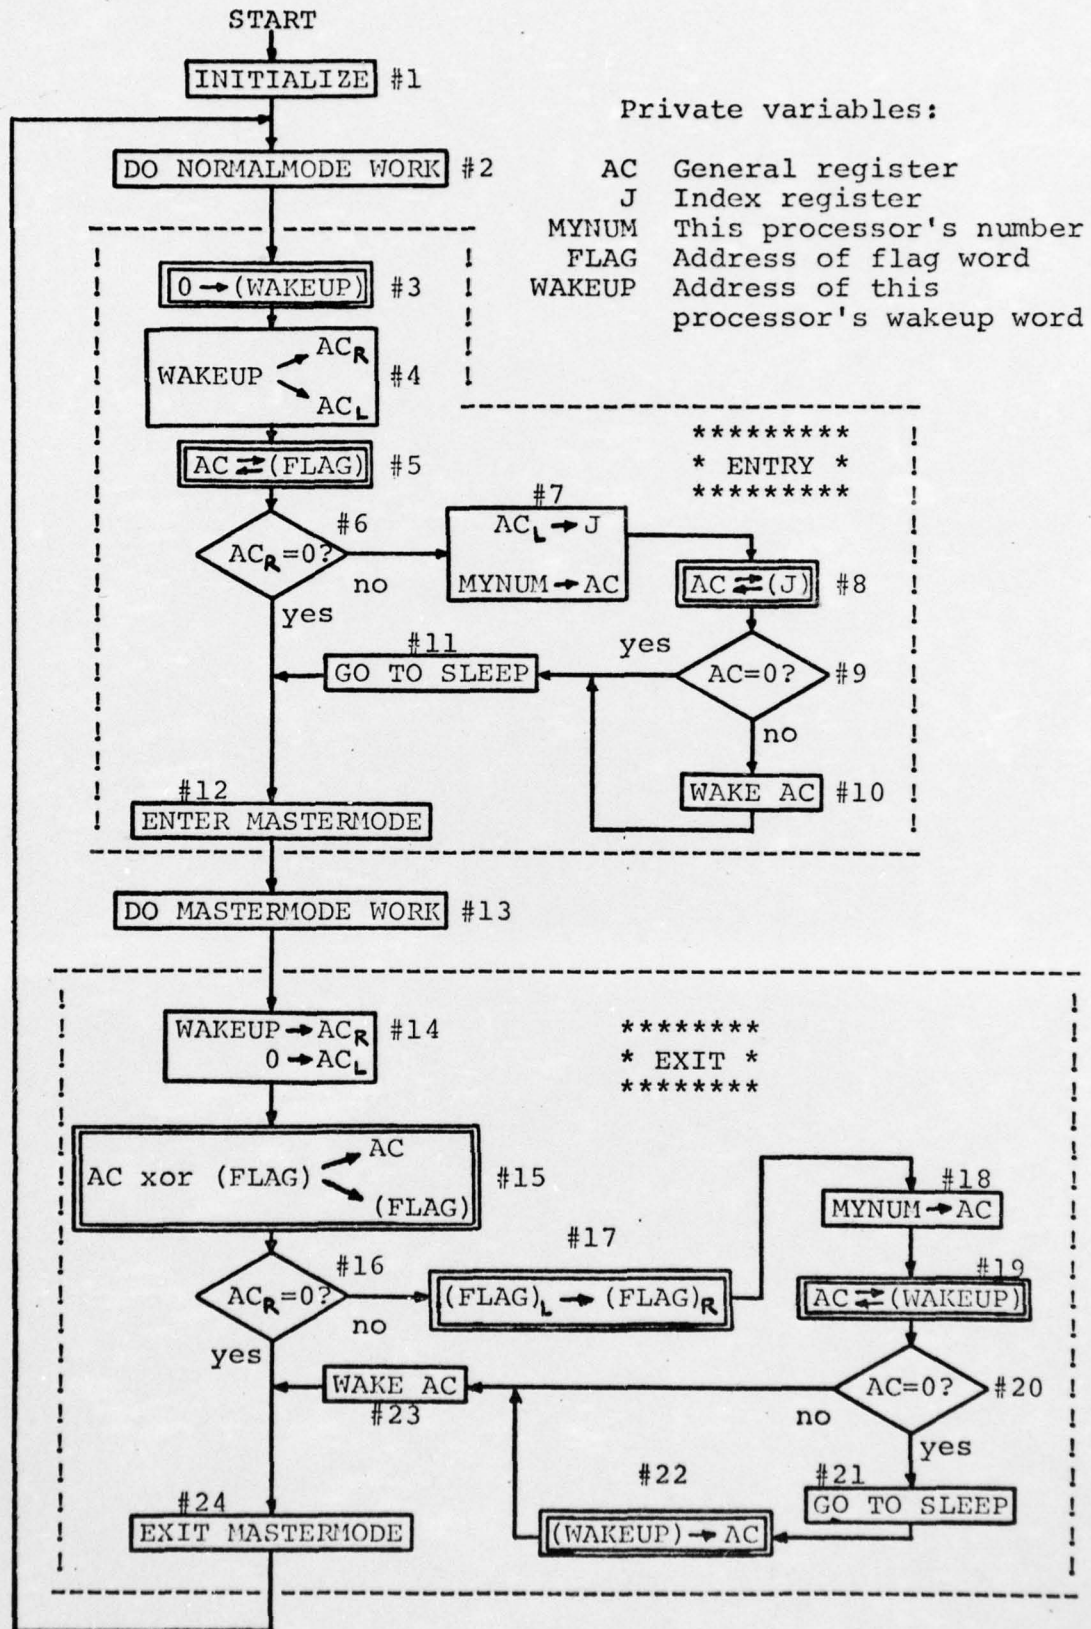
START

INITIALIZE #1

Private variables:

| | |
|---|---|
| AC | General register |
| J | Index register |
| MYNUM | This processor's number |
| FLAG | Address of flag word |
| WAKEUP | Address of this processor's wakeup word |

DO NORMALMODE WORK #2

$0 \rightarrow$ (WAKEUP) #3

WAKEUP $\rightarrow AC_R$ $\rightarrow AC_L$ #4

AC $\rightleftarrows$ (FLAG) #5

*********
* ENTRY *
*********

#6 $AC_R=0?$ no yes

#7 $AC_L \rightarrow J$ MYNUM $\rightarrow$ AC

AC $\rightleftarrows$ (J) #8

yes AC=0? #9 no

#11 GO TO SLEEP

WAKE AC #10

#12 ENTER MASTERMODE

DO MASTERMODE WORK #13

WAKEUP $\rightarrow AC_R$ $0 \rightarrow AC_L$ #14

********
* EXIT *
********

AC xor (FLAG) $\rightarrow$ AC $\rightarrow$ (FLAG) #15

#16 $AC_R=0?$ no yes

#17 $(FLAG)_L \rightarrow (FLAG)_R$

#18 MYNUM $\rightarrow$ AC

#19 AC $\rightleftarrows$ (WAKEUP)

AC=0? #20 no yes

WAKE AC #23

#22 (WAKEUP) $\rightarrow$ AC

#21 GO TO SLEEP

#24 EXIT MASTERMODE